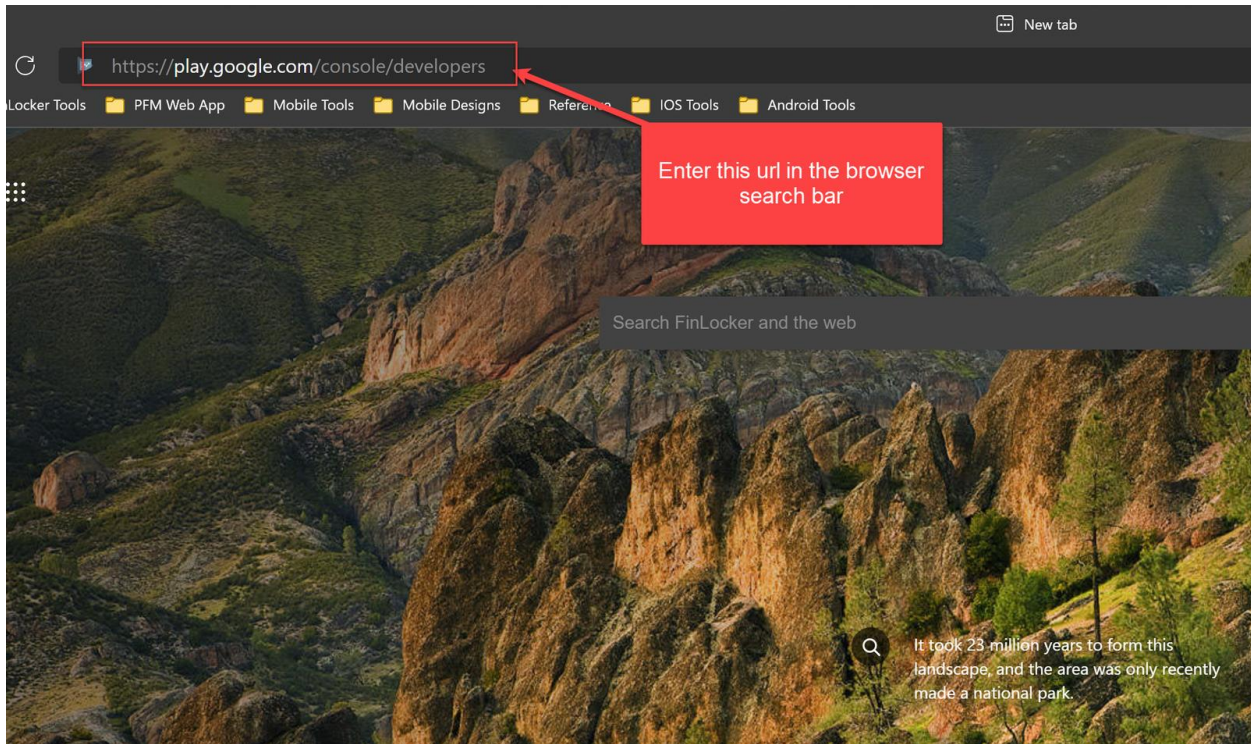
New tab

https://play.google.com/console/developers

nLocker Tools PFM Web App Mobile Tools Mobile Designs Referen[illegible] IOS Tools Android Tools

Enter this url in the browser search bar

Search FinLocker and the web

It took 23 million years to form this landscape, and the area was only recently made a national park.